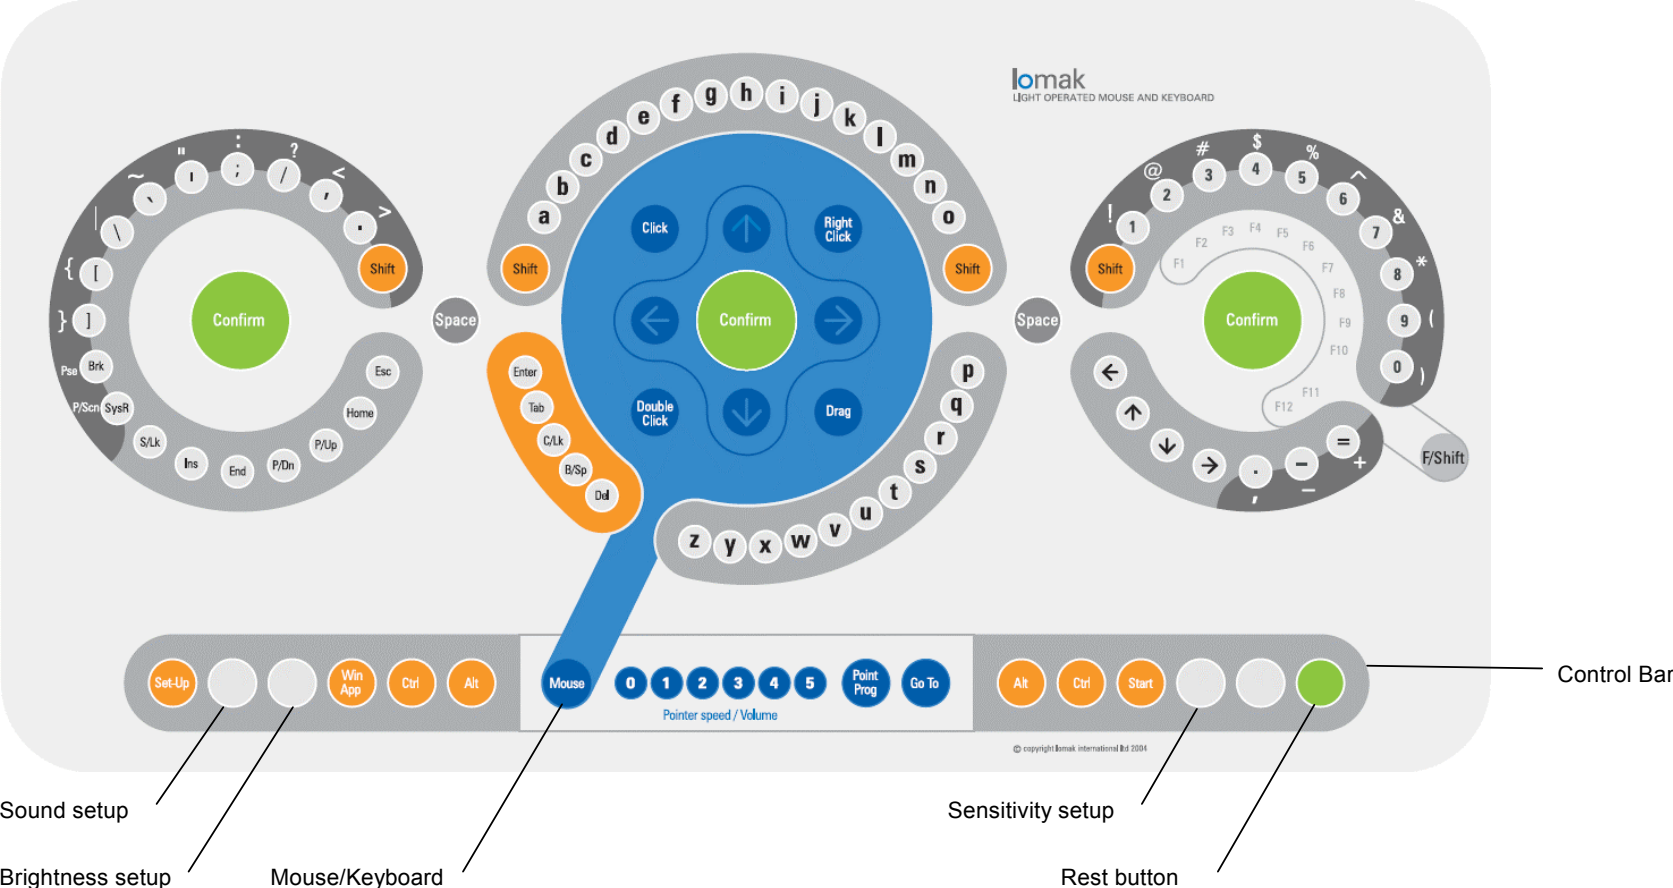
lomak
LIGHT OPERATED MOUSE AND KEYBOARD

~ " : ?
` ' ; / < , . >
| \ { [ } ]
Shift
Confirm
Space
Pse Brk
P/Scn SysR
S/Lk Ins End P/Dn P/Up Home Esc

a b c d e f g h i j k l m n o
Shift Shift
Click
Right Click
Confirm
Double Click
Drag
Enter Tab C/Lk B/Sp Del
p q r s t u v w x y z

Space
@ # $ % ^ & * ( )
! 1 2 3 4 5 6 7 8 9 0
Shift
F1 F2 F3 F4 F5 F6 F7 F8 F9 F10 F11 F12
Confirm
= + - _ . ,
F/Shift

Set-Up
Win App
Ctrl
Alt
Mouse
0 1 2 3 4 5
Point Prog
Go To
Pointer speed / Volume
Alt
Ctrl
Start

© copyright lomak international ltd 2004

Control Bar
Sound setup
Brightness setup
Mouse/Keyboard
Sensitivity setup
Rest button